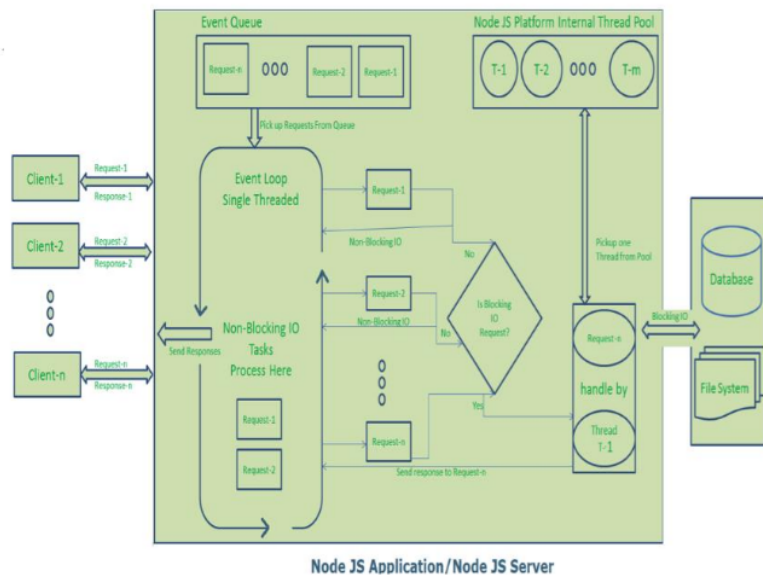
Event Queue

Request-n
ooo
Request-2
Request-1

Node JS Platform Internal Thread Pool

T-1
T-2
ooo
T-m

Pick up Requests From Queue

Client-1
Request-1
Response-1

Client-2
Request-2
Response-2

o
o
o

Client-n
Request-n
Response-n

Event Loop
Single Threaded

Request-1

Non-Blocking IO

No

Pickup one Thread from Pool

Request-2

Non-Blocking IO

No

Is Blocking IO Request?

Send Responses

Non-Blocking IO Tasks Process Here

Request-1

Request-2

o
o
o

Yes

Request-n

Send response to Request-n

Request-n

handle by

Thread T-1

Blocking IO

Database

File System

Node JS Application/Node JS Server